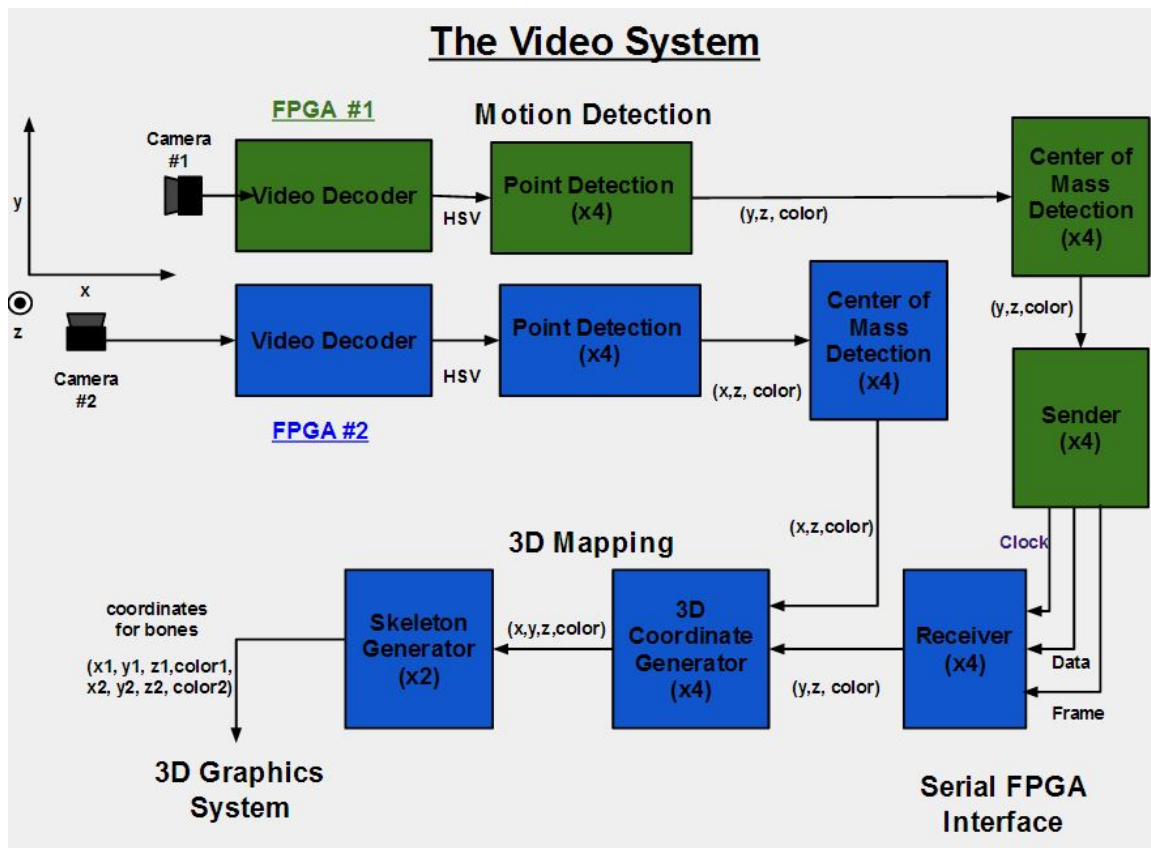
The Video System

FPGA #1

Motion Detection

y

x

z

Camera #1

Video Decoder

HSV

Point Detection (x4)

(y,z, color)

Center of Mass Detection (x4)

(y,z,color)

Camera #2

Video Decoder

HSV

Point Detection (x4)

(x,z, color)

Center of Mass Detection (x4)

Sender (x4)

FPGA #2

(x,z,color)

3D Mapping

Clock

coordinates for bones

(x1, y1, z1,color1, x2, y2, z2, color2)

Skeleton Generator (x2)

(x,y,z,color)

3D Coordinate Generator (x4)

(y,z, color)

Receiver (x4)

Data

Frame

3D Graphics System

Serial FPGA Interface